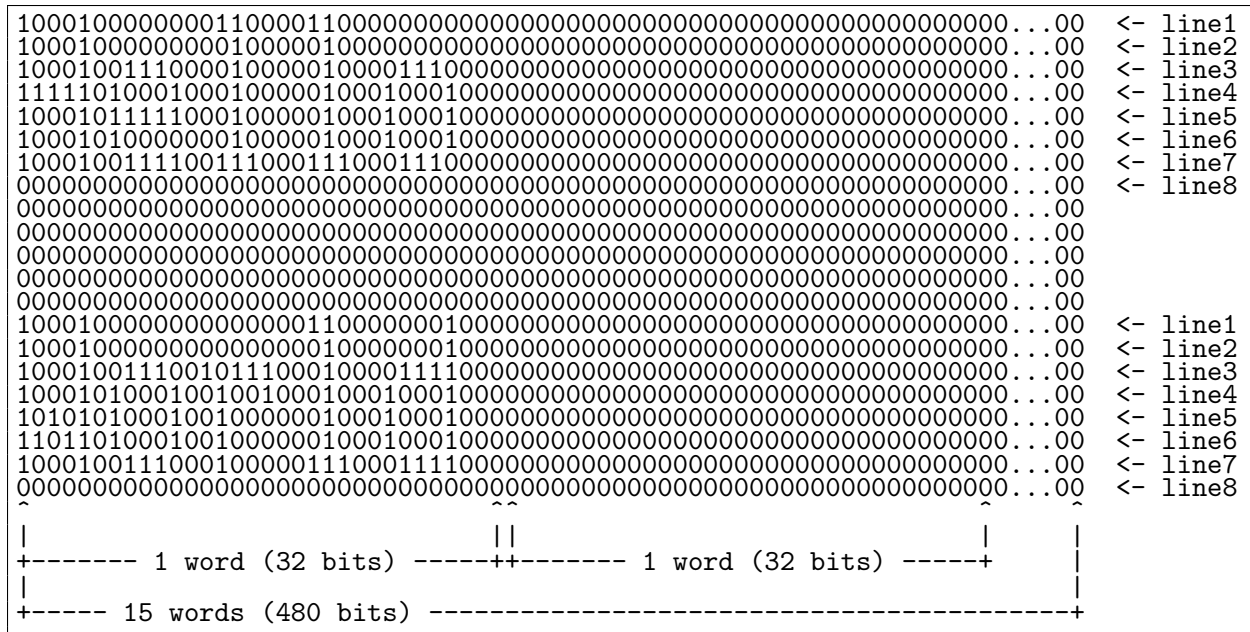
1000100000000110000110000000000000000000000000000000000000000000...00 <- line1
1000100000000100000100000000000000000000000000000000000000000000...00 <- line2
1000100111000010000010000111000000000000000000000000000000000000...00 <- line3
1111101000100010000010001000100000000000000000000000000000000000...00 <- line4
1000101111100010000010001000100000000000000000000000000000000000...00 <- line5
1000101000000010000010001000100000000000000000000000000000000000...00 <- line6
1000100111100111000111000111000000000000000000000000000000000000...00 <- line7
0000000000000000000000000000000000000000000000000000000000000000...00 <- line8
0000000000000000000000000000000000000000000000000000000000000000...00
0000000000000000000000000000000000000000000000000000000000000000...00
0000000000000000000000000000000000000000000000000000000000000000...00
0000000000000000000000000000000000000000000000000000000000000000...00
0000000000000000000000000000000000000000000000000000000000000000...00
1000100000000000000001100000000100000000000000000000000000000000...00 <- line1
1000100000000000000001000000001000000000000000000000000000000000...00 <- line2
1000100111001011100010000111100000000000000000000000000000000000...00 <- line3
1000101000100100100010001000100000000000000000000000000000000000...00 <- line4
1010101000100100000010001000100000000000000000000000000000000000...00 <- line5
1101101000100100000010001000100000000000000000000000000000000000...00 <- line6
1000100111000100000111000111100000000000000000000000000000000000...00 <- line7
0000000000000000000000000000000000000000000000000000000000000000...00 <- line8
^                              ^^                              ^   ^
|                              ||                              |   |
+------- 1 word (32 bits) -----++------- 1 word (32 bits) -----+   |
|                                                                  |
+----- 15 words (480 bits) ----------------------------------------+